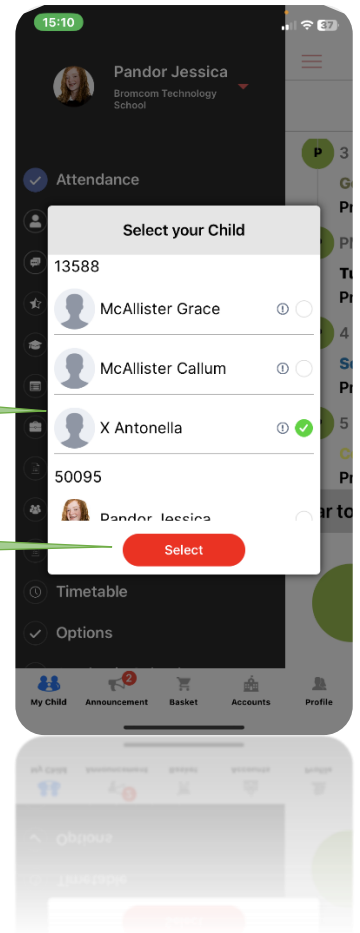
15:10

37

Pandor Jessica

Bromcom Technology School

Attendance

P 3

Go

Pr

PM

Tu

Pr

4

Sc

Pr

5

C

Pr

r to

Select your Child

13588

McAllister Grace

McAllister Callum

X Antonella

50095

Pandor Jessica

Select

Timetable

Options

My Child

2

Announcement

Basket

Accounts

Profile